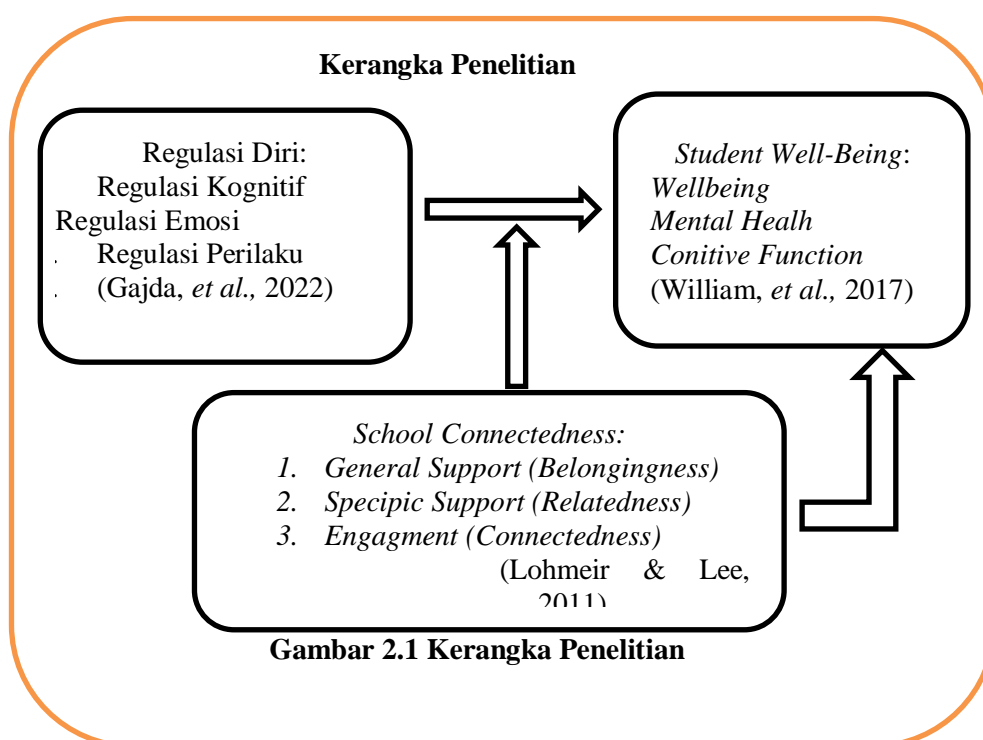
Kerangka Penelitian

Regulasi Diri:
Regulasi Kognitif
Regulasi Emosi
Regulasi Perilaku
(Gajda, *et al.,* 2022)

*Student Well-Being*:
*Wellbeing*
*Mental Healh*
*Conitive Function*
(William, *et al.,* 2017)

*School Connectedness:*
1. *General Support (Belongingness)*
2. *Specipic Support (Relatedness)*
3. *Engagment (Connectedness)*
(Lohmeir & Lee, 2011)

Gambar 2.1 Kerangka Penelitian